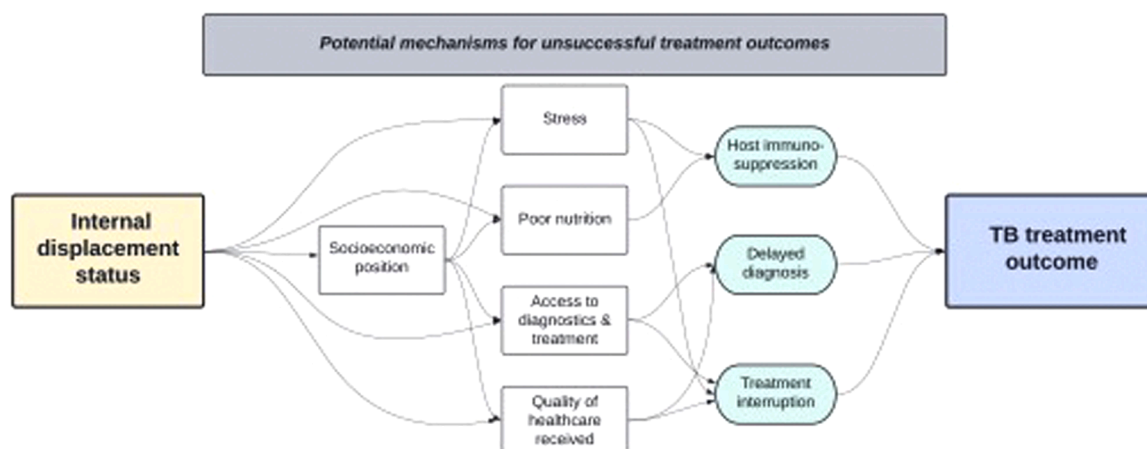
Potential mechanisms for unsuccessful treatment outcomes

Internal displacement status

Socioeconomic position

Stress

Poor nutrition

Access to diagnostics & treatment

Quality of healthcare received

Host immunosuppression

Delayed diagnosis

Treatment interruption

TB treatment outcome